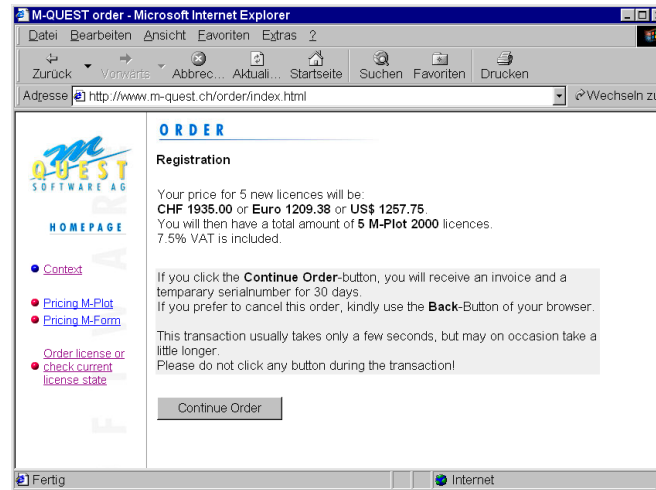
M-QUEST order - Microsoft Internet Explorer

Datei Bearbeiten Ansicht Favoriten Extras ?

Zurück Vorwärts Abbrec... Aktuali... Startseite Suchen Favoriten Drucken

Adresse http://www.m-quest.ch/order/index.html

Wechseln zu

m QUEST SOFTWARE AG

HOMEPAGE

Context

Pricing M-Plot

Pricing M-Form

Order license or check current license state

ORDER

Registration

Your price for 5 new licences will be:
CHF 1935.00 or Euro 1209.38 or US$ 1257.75.
You will then have a total amount of 5 M-Plot 2000 licences.
7.5% VAT is included.

If you click the Continue Order-button, you will receive an invoice and a temparary serialnumber for 30 days.
If you prefer to cancel this order, kindly use the Back-Button of your browser.

This transaction usually takes only a few seconds, but may on occasion take a little longer.
Please do not click any button during the transaction!

Continue Order

Fertig

Internet